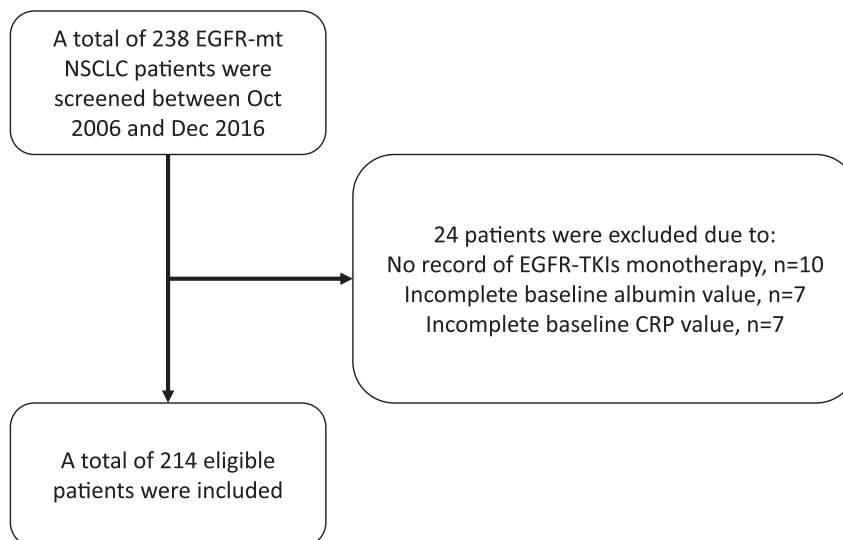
A total of 238 EGFR-mt NSCLC patients were screened between Oct 2006 and Dec 2016

24 patients were excluded due to:
No record of EGFR-TKIs monotherapy, n=10
Incomplete baseline albumin value, n=7
Incomplete baseline CRP value, n=7

A total of 214 eligible patients were included